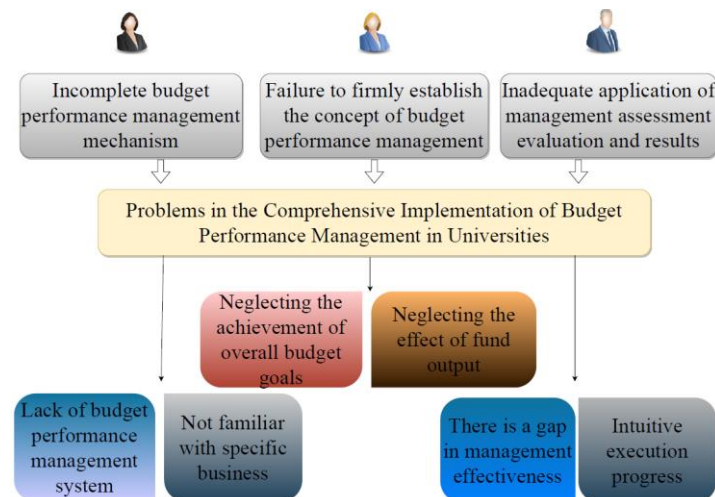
Incomplete budget performance management mechanism

Failure to firmly establish the concept of budget performance management

Inadequate application of management assessment evaluation and results

Problems in the Comprehensive Implementation of Budget Performance Management in Universities

Neglecting the achievement of overall budget goals

Neglecting the effect of fund output

Lack of budget performance management system

Not familiar with specific business

There is a gap in management effectiveness

Intuitive execution progress